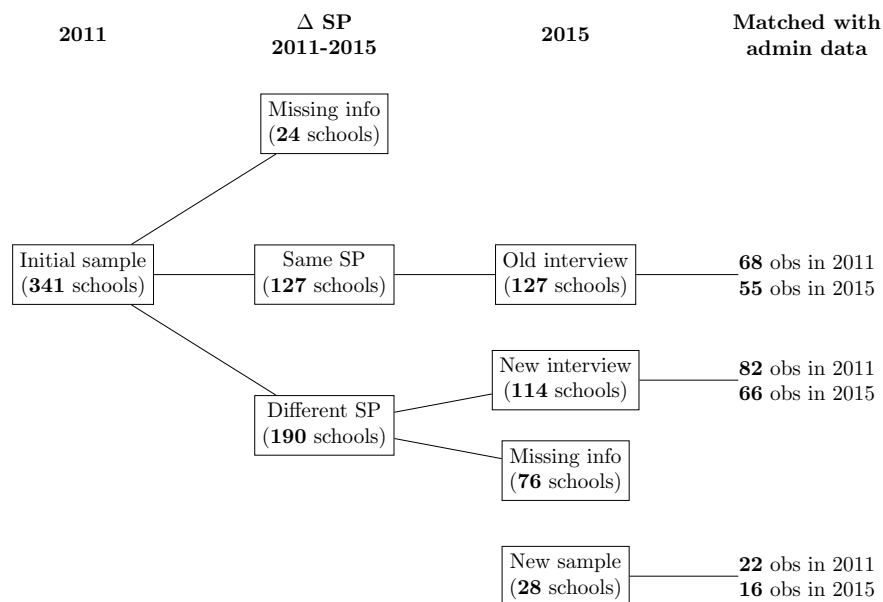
**2011**

**Δ SP 2011-2015**

**2015**

**Matched with admin data**

Missing info (**24** schools)

Initial sample (**341** schools)

Same SP (**127** schools)

Old interview (**127** schools)

**68** obs in 2011
**55** obs in 2015

New interview (**114** schools)

**82** obs in 2011
**66** obs in 2015

Different SP (**190** schools)

Missing info (**76** schools)

New sample (**28** schools)

**22** obs in 2011
**16** obs in 2015